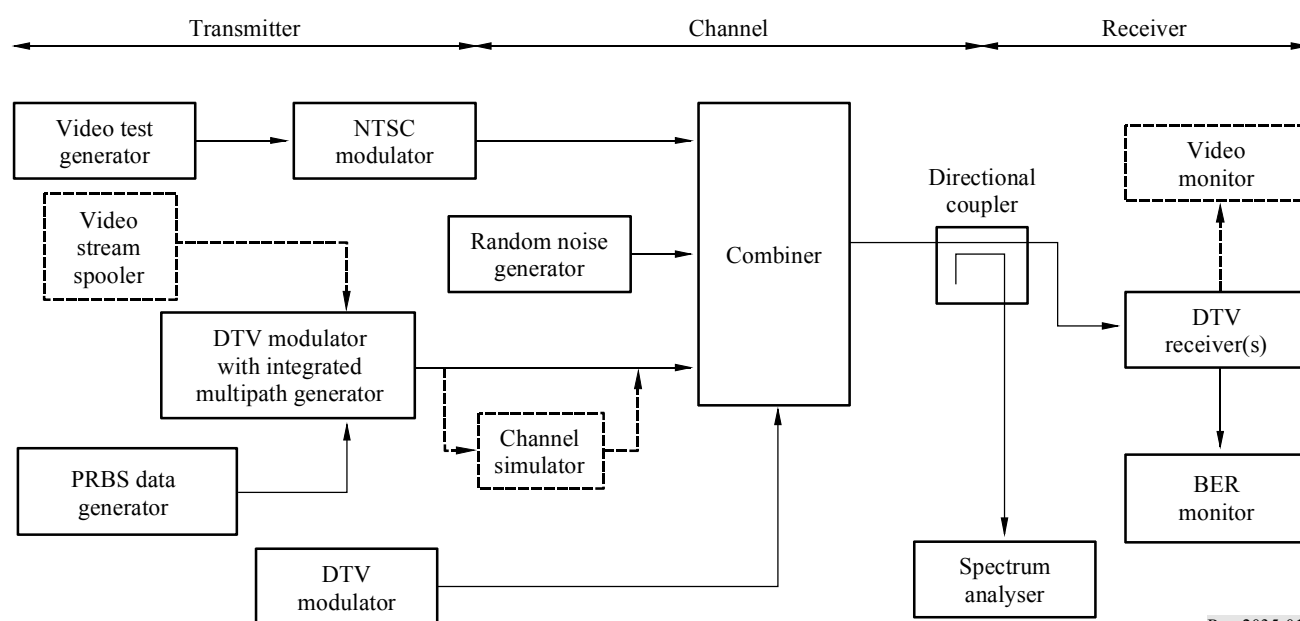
Transmitter

Channel

Receiver

Video test generator

NTSC modulator

Video stream spooler

Random noise generator

Combiner

Directional coupler

Video monitor

DTV modulator with integrated multipath generator

Channel simulator

DTV receiver(s)

PRBS data generator

BER monitor

DTV modulator

Spectrum analyser

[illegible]